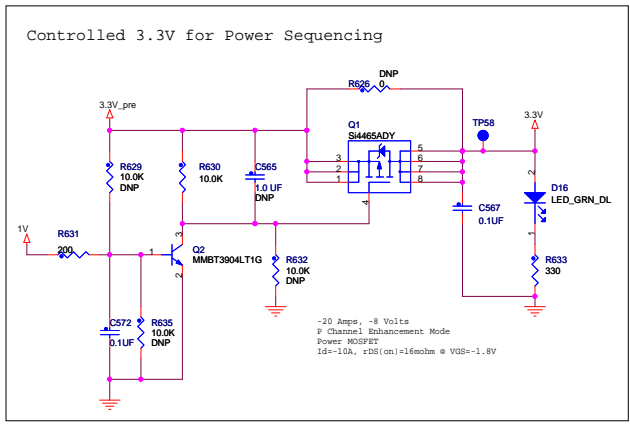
Controlled 3.3V for Power Sequencing

R626 DNP
0

3.3V_pre

Q1
Si4465ADY

TP58

3.3V

R629
10.0K
DNP

R630
10.0K

C565
1.0 UF
DNP

3
2
1

5
6
7
8

4

C567
0.1UF

D16
LED_GRN_DL

1V

R631
200

1

3

2

Q2
MMBT3904LT1G

R632
10.0K
DNP

R633
330

C572
0.1UF

R635
10.0K
DNP

-20 Amps, -8 Volts
P Channel Enhancement Mode
Power MOSFET
Id=-10A, rDS(on)=16mohm @ VGS=-1.8V